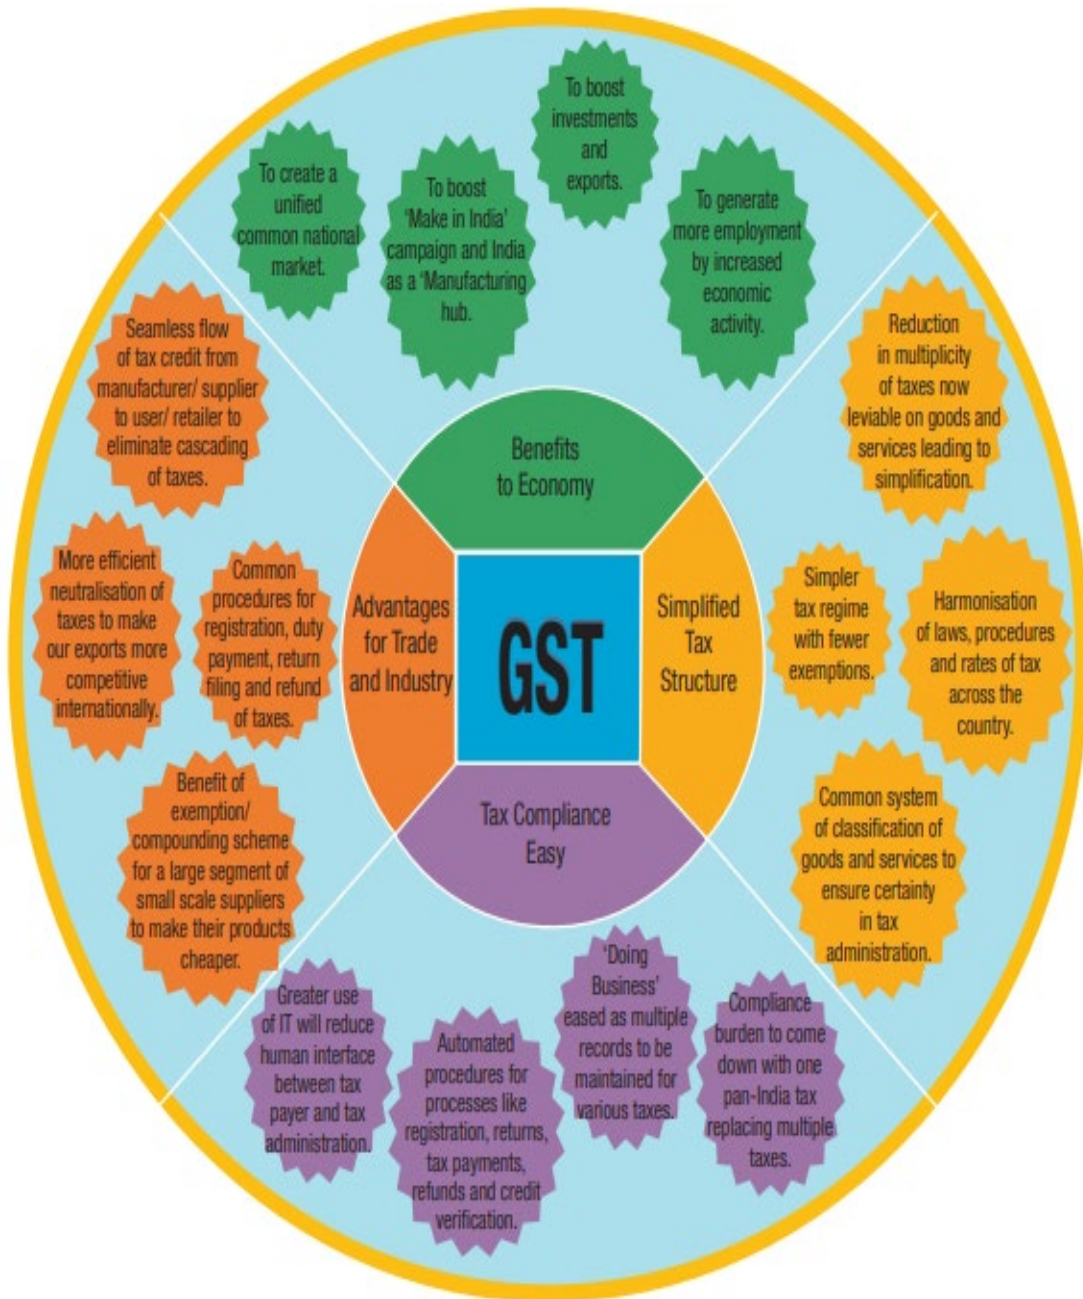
GST

Benefits to Economy

To create a unified common national market.

To boost 'Make in India' campaign and India as a 'Manufacturing hub.

To boost investments and exports.

To generate more employment by increased economic activity.

Simplified Tax Structure

Reduction in multiplicity of taxes now leviable on goods and services leading to simplification.

Simpler tax regime with fewer exemptions.

Harmonisation of laws, procedures and rates of tax across the country.

Common system of classification of goods and services to ensure certainty in tax administration.

Tax Compliance Easy

Compliance burden to come down with one pan-India tax replacing multiple taxes.

'Doing Business' eased as multiple records to be maintained for various taxes.

Automated procedures for processes like registration, returns, tax payments, refunds and credit verification.

Greater use of IT will reduce human interface between tax payer and tax administration.

Advantages for Trade and Industry

Seamless flow of tax credit from manufacturer/ supplier to user/ retailer to eliminate cascading of taxes.

More efficient neutralisation of taxes to make our exports more competitive internationally.

Common procedures for registration, duty payment, return filing and refund of taxes.

Benefit of exemption/ compounding scheme for a large segment of small scale suppliers to make their products cheaper.